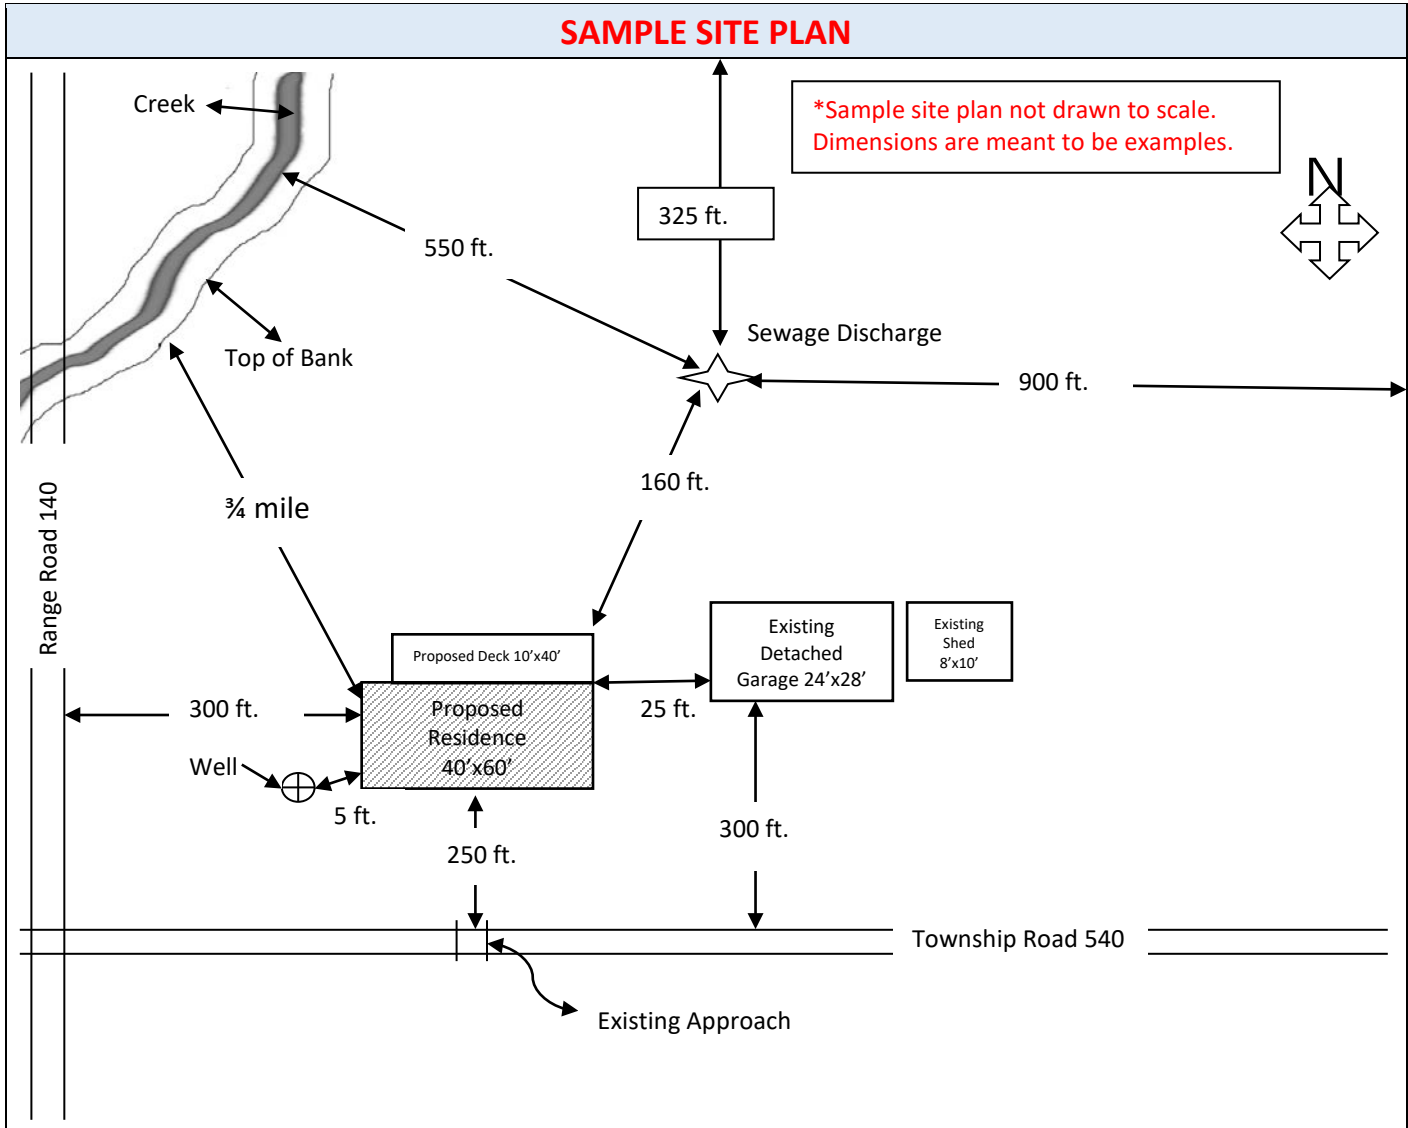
SAMPLE SITE PLAN

*Sample site plan not drawn to scale.
Dimensions are meant to be examples.

N

Creek

325 ft.

550 ft.

Top of Bank

Sewage Discharge

900 ft.

160 ft.

¾ mile

Range Road 140

Proposed Deck 10'x40'

Proposed Residence 40'x60'

Existing Detached Garage 24'x28'

Existing Shed 8'x10'

300 ft.

25 ft.

Well

5 ft.

250 ft.

300 ft.

Township Road 540

Existing Approach